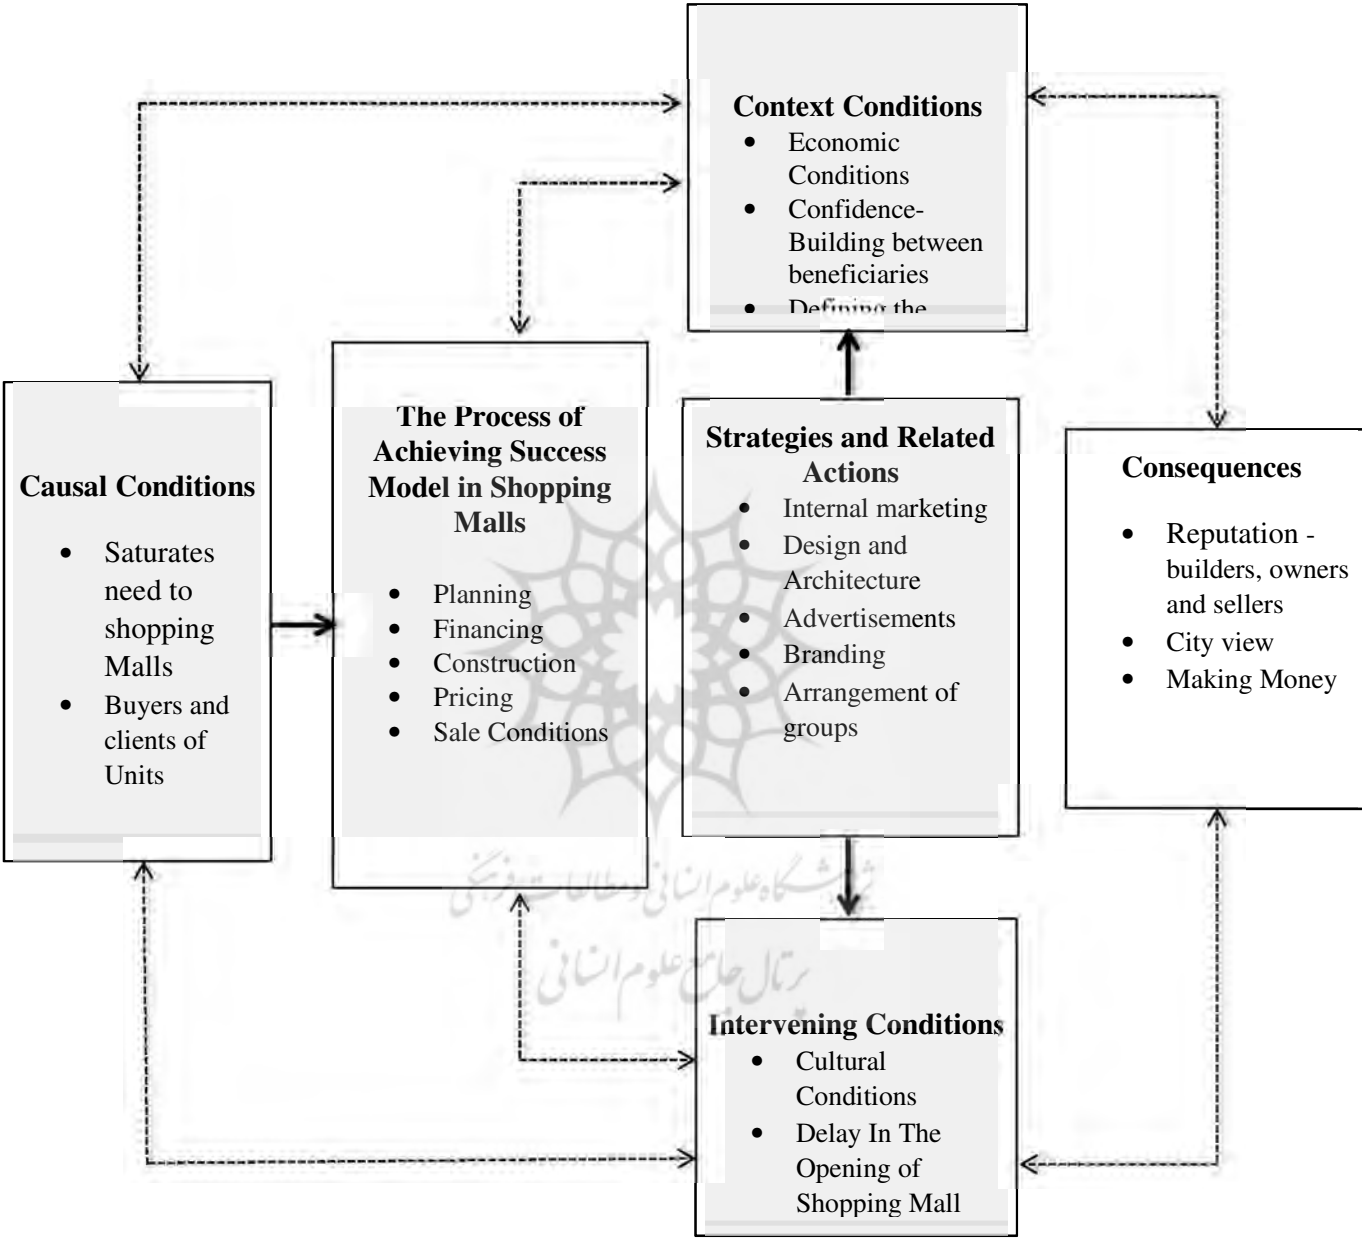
**Context Conditions**
- Economic Conditions
- Confidence-Building between beneficiaries
- Defining the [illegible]

**Causal Conditions**
- Saturates need to shopping Malls
- Buyers and clients of Units

**The Process of Achieving Success Model in Shopping Malls**
- Planning
- Financing
- Construction
- Pricing
- Sale Conditions

**Strategies and Related Actions**
- Internal marketing
- Design and Architecture
- Advertisements
- Branding
- Arrangement of groups

**Consequences**
- Reputation - builders, owners and sellers
- City view
- Making Money

پژوهشگاه علوم انسانی و مطالعات فرهنگی
پرتال جامع علوم انسانی

**Intervening Conditions**
- Cultural Conditions
- Delay In The Opening of Shopping Mall